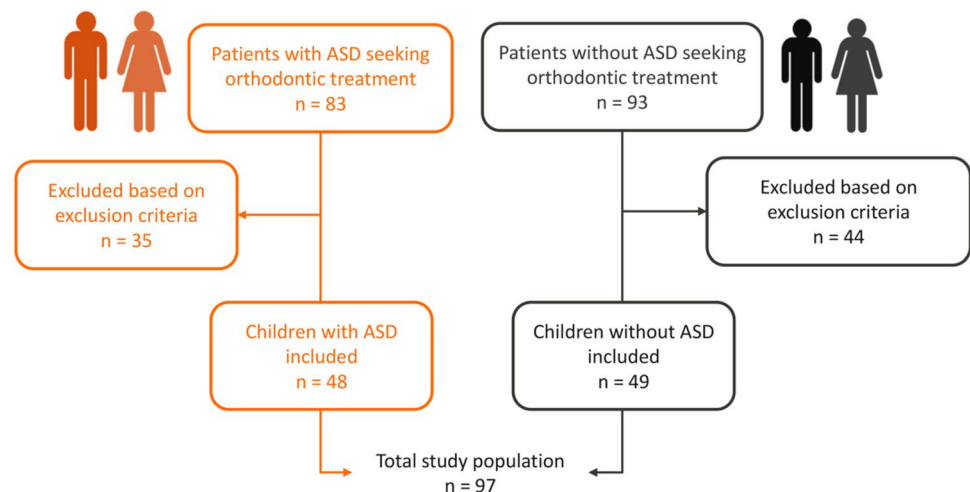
Patients with ASD seeking orthodontic treatment
n = 83

Patients without ASD seeking orthodontic treatment
n = 93

Excluded based on exclusion criteria
n = 35

Excluded based on exclusion criteria
n = 44

Children with ASD included
n = 48

Children without ASD included
n = 49

Total study population
n = 97